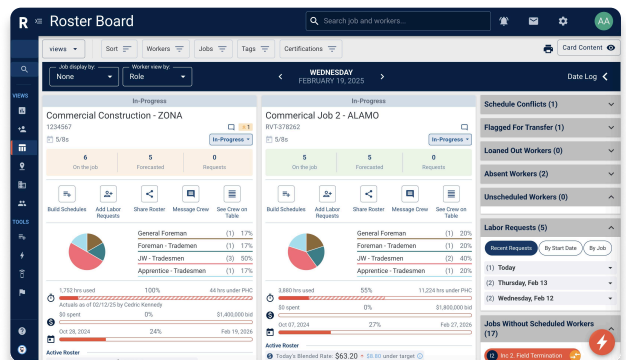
R Roster Board

Search job and workers...

AA

views Sort Workers Jobs Tags Certifications Card Content

VIEWS

TOOLS

Job display by: None
Worker view by: Role

WEDNESDAY
FEBRUARY 19, 2025

Date Log

In-Progress
Commercial Construction - ZONA
1234567
5/8s
1
In-Progress
6 On the job
5 Forecasted
0 Requests
Build Schedules
Add Labor Requests
Share Roster
Message Crew
See Crew on Table
General Foreman (1) 17%
Foreman - Trademen (1) 17%
JW - Tradesmen (3) 50%
Apprentice - Tradesmen (1) 17%
1,752 hrs used 100% 44 hrs under PHC
Actuals as of 02/12/25 by Cedric Kennedy
$0 spent 0% $1,400,000 bid
Oct 28, 2024 24% Feb 19, 2026
Active Roster

In-Progress
Commercial Job 2 - ALAMO
RVT-378262
5/8s
In-Progress
5 On the job
5 Forecasted
0 Requests
Build Schedules
Add Labor Requests
Share Roster
Message Crew
See Crew on Table
General Foreman (1) 20%
Foreman - Trademen (1) 20%
JW - Tradesmen (2) 40%
Apprentice - Tradesmen (1) 20%
3,880 hrs used 55% 11,224 hrs under PHC
$0 spent 0% $1,400,000 bid
Oct 07, 2024 27% Feb 19, 2026
Active Roster
Today's Blended Rate: $63.20 + $5.60 under target

Schedule Conflicts (1)
Flagged For Transfer (1)
Loaned Out Workers (0)
Absent Workers (2)
Unscheduled Workers (0)
Labor Requests (5)
Recent Requests By Start Date By Job
(1) Today
(2) Thursday, Feb 13
(2) Wednesday, Feb 12
Jobs Without Scheduled Workers (17)
12 Inc 2. Field Termination